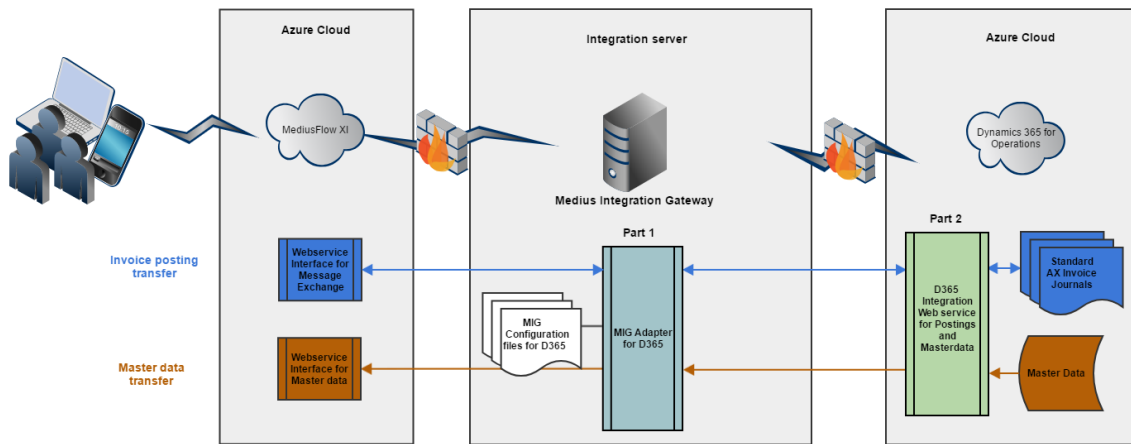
Azure Cloud

Integration server

Azure Cloud

MediusFlow XI

Dynamics 365 for Operations

Medius Integration Gateway

Part 1

Part 2

Invoice posting transfer

Webservice Interface for Message Exchange

MIG Configuration files for D365

MIG Adapter for D365

D365 Integration Web service for Postings and Masterdata

Standard AX Invoice Journals

Master data transfer

Webservice Interface for Master data

Master Data